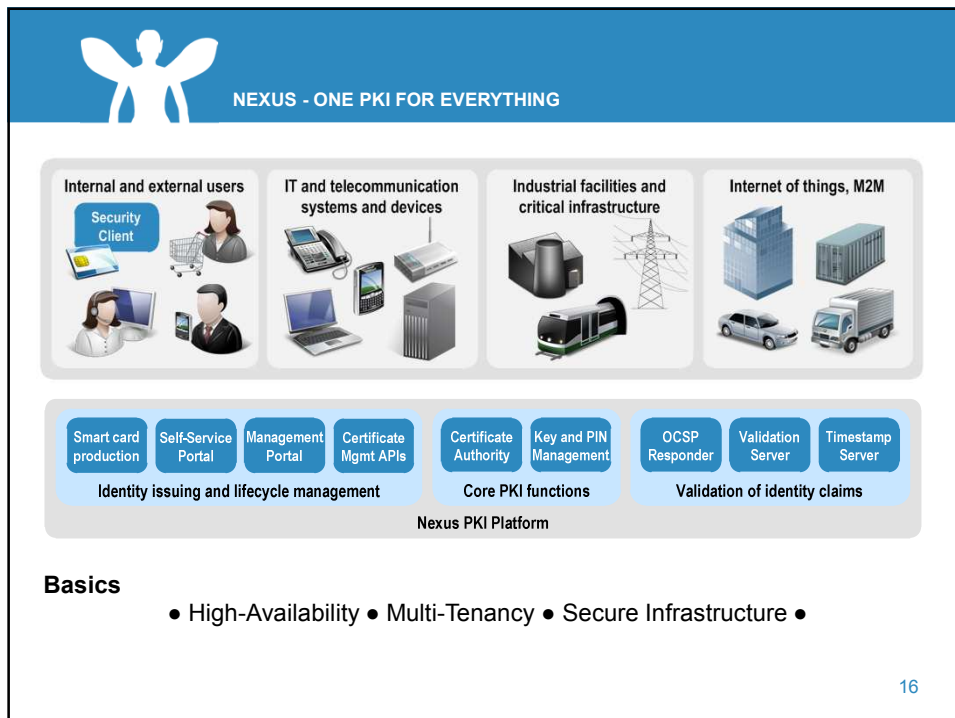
NEXUS - ONE PKI FOR EVERYTHING

Internal and external users

Security Client

IT and telecommunication systems and devices

Industrial facilities and critical infrastructure

Internet of things, M2M

Smart card production

Self-Service Portal

Management Portal

Certificate Mgmt APIs

Identity issuing and lifecycle management

Certificate Authority

Key and PIN Management

Core PKI functions

OCSP Responder

Validation Server

Timestamp Server

Validation of identity claims

Nexus PKI Platform

Basics

● High-Availability ● Multi-Tenancy ● Secure Infrastructure ●

16